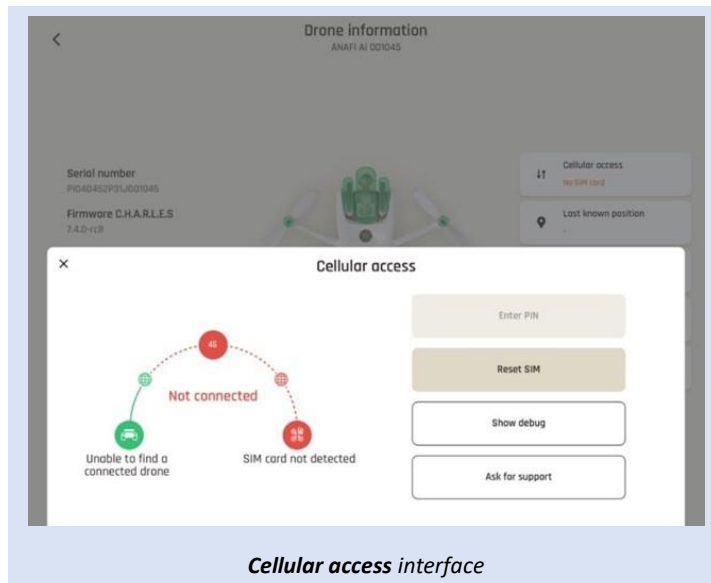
Drone information
ANAFI Ai 001045

Serial number
PI040452P31J001045

Firmware C.H.A.R.L.E.S
7.4.0-rc8

Cellular access
No SIM card

Last known position
-

Cellular access

4G

Not connected

Unable to find a connected drone

SIM card not detected

Enter PIN

Reset SIM

Show debug

Ask for support

*Cellular access* interface